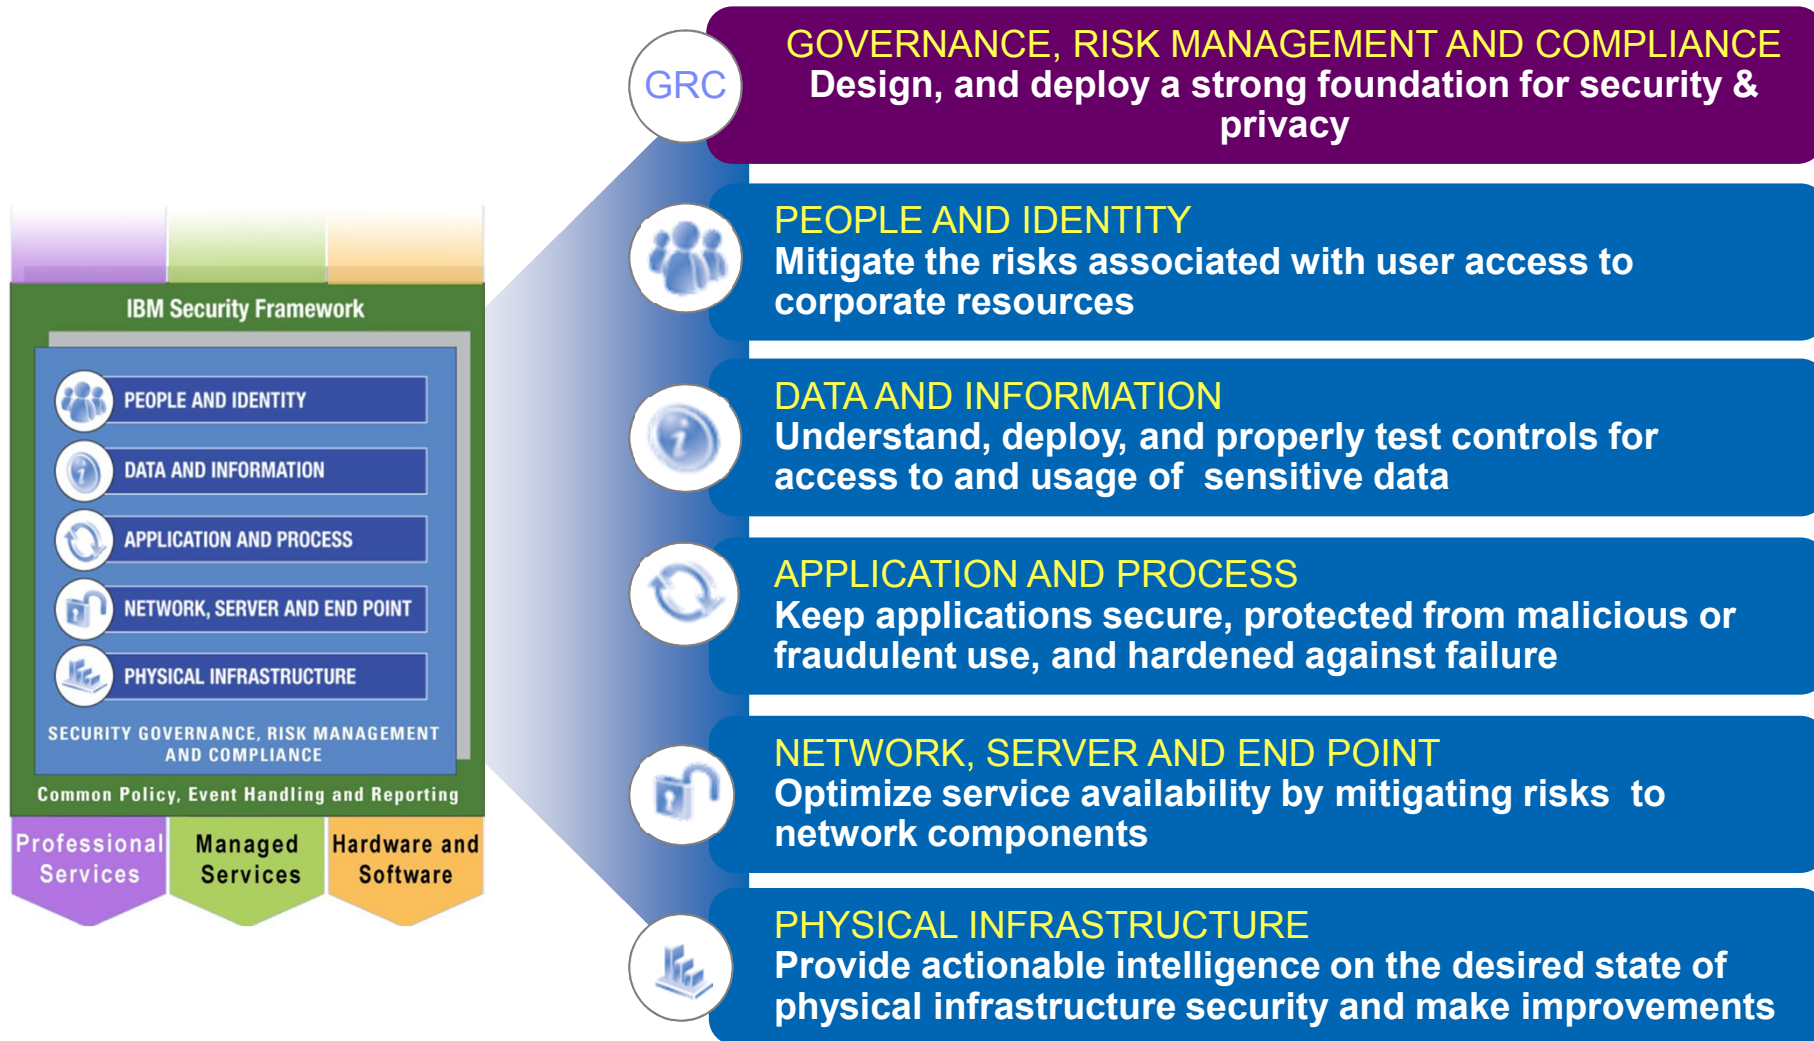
IBM Security Framework

PEOPLE AND IDENTITY

DATA AND INFORMATION

APPLICATION AND PROCESS

NETWORK, SERVER AND END POINT

PHYSICAL INFRASTRUCTURE

SECURITY GOVERNANCE, RISK MANAGEMENT AND COMPLIANCE

Common Policy, Event Handling and Reporting

Professional Services

Managed Services

Hardware and Software

GRC

GOVERNANCE, RISK MANAGEMENT AND COMPLIANCE
Design, and deploy a strong foundation for security & privacy

PEOPLE AND IDENTITY
Mitigate the risks associated with user access to corporate resources

DATA AND INFORMATION
Understand, deploy, and properly test controls for access to and usage of sensitive data

APPLICATION AND PROCESS
Keep applications secure, protected from malicious or fraudulent use, and hardened against failure

NETWORK, SERVER AND END POINT
Optimize service availability by mitigating risks to network components

PHYSICAL INFRASTRUCTURE
Provide actionable intelligence on the desired state of physical infrastructure security and make improvements